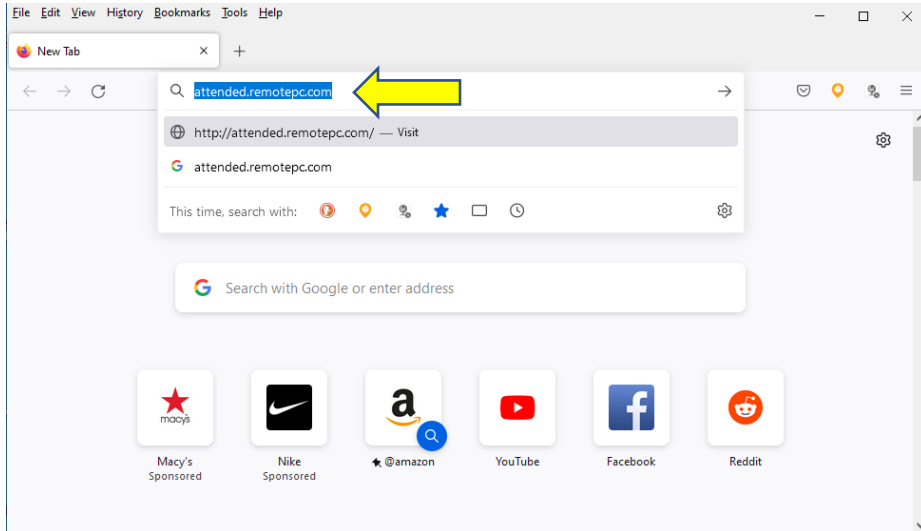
File Edit View History Bookmarks Tools Help

New Tab

attended.remotepc.com

http://attended.remotepc.com/ — Visit

attended.remotepc.com

This time, search with:

Search with Google or enter address

macy's

Macy's
Sponsored

Nike
Sponsored

@amazon

YouTube

Facebook

Reddit